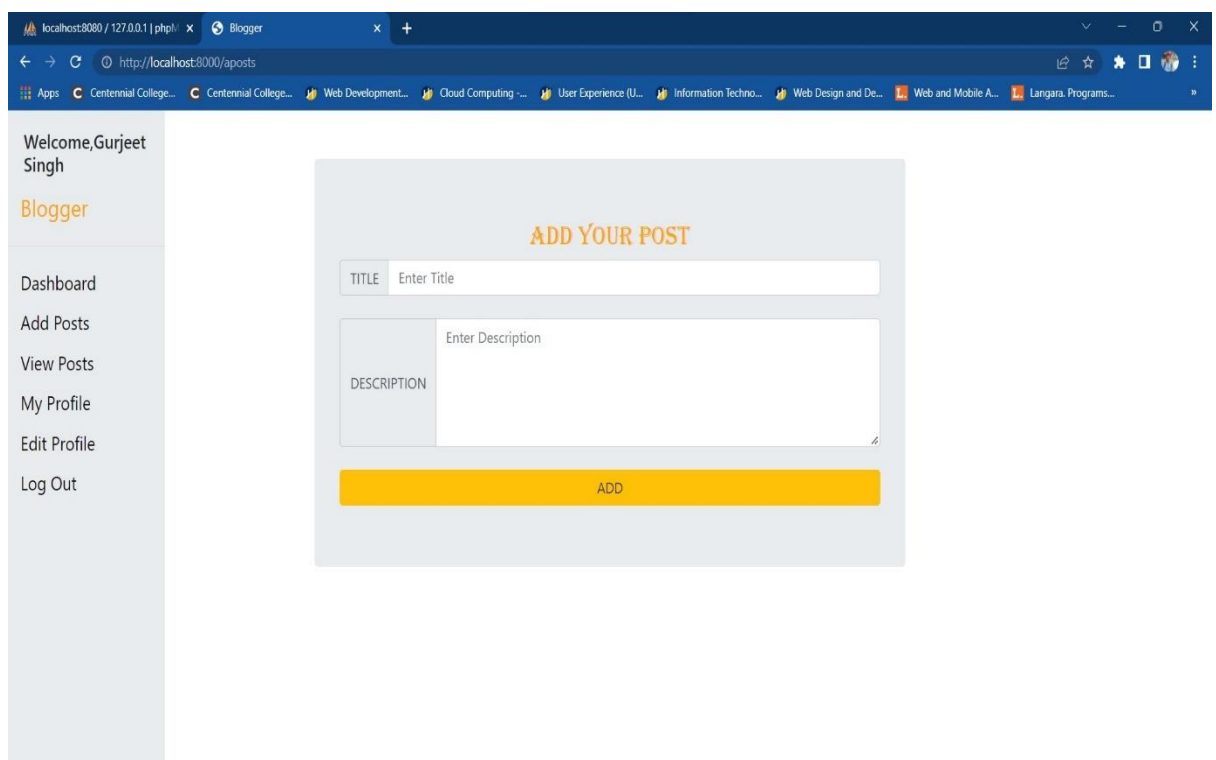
localhost:8080 / 127.0.0.1 | phpM ×   Blogger ×   +

http://localhost:8000/aposts

Apps   Centennial College...   Centennial College...   Web Development...   Cloud Computing -...   User Experience (U...   Information Techno...   Web Design and De...   Web and Mobile A...   Langara. Programs...   »

Welcome,Gurjeet Singh

Blogger

Dashboard
Add Posts
View Posts
My Profile
Edit Profile
Log Out

ADD YOUR POST

TITLE   Enter Title

DESCRIPTION   Enter Description

ADD